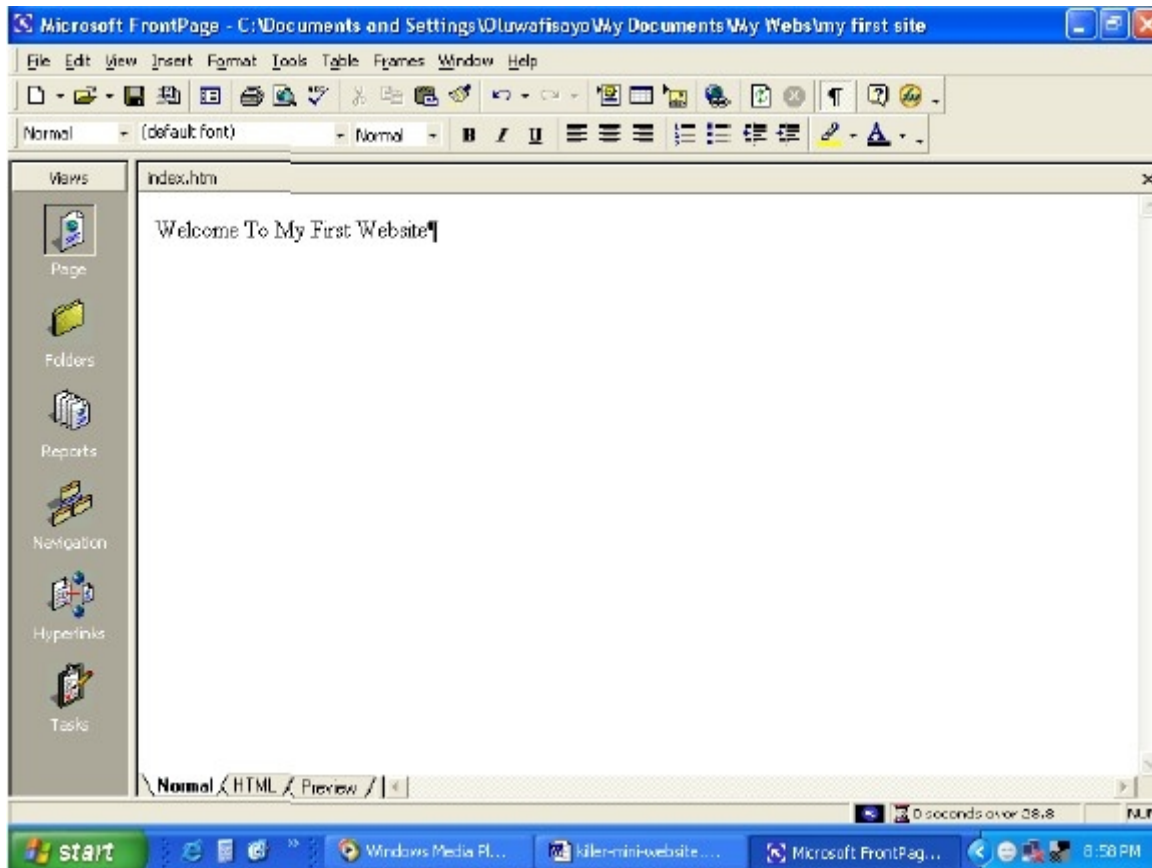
Microsoft FrontPage - C:\Documents and Settings\Oluwafisayo\My Documents\My Webs\my first site

File Edit View Insert Format Tools Table Frames Window Help

Normal (default font) Normal B I U

Views

index.htm

Welcome To My First Website¶

Page

Folders

Reports

Navigation

Hyperlinks

Tasks

Normal HTML Preview

0 seconds over 28.8

NUM

start

Windows Media Pl...

killer-mini-website ...

Microsoft FrontPag...

6:58 PM